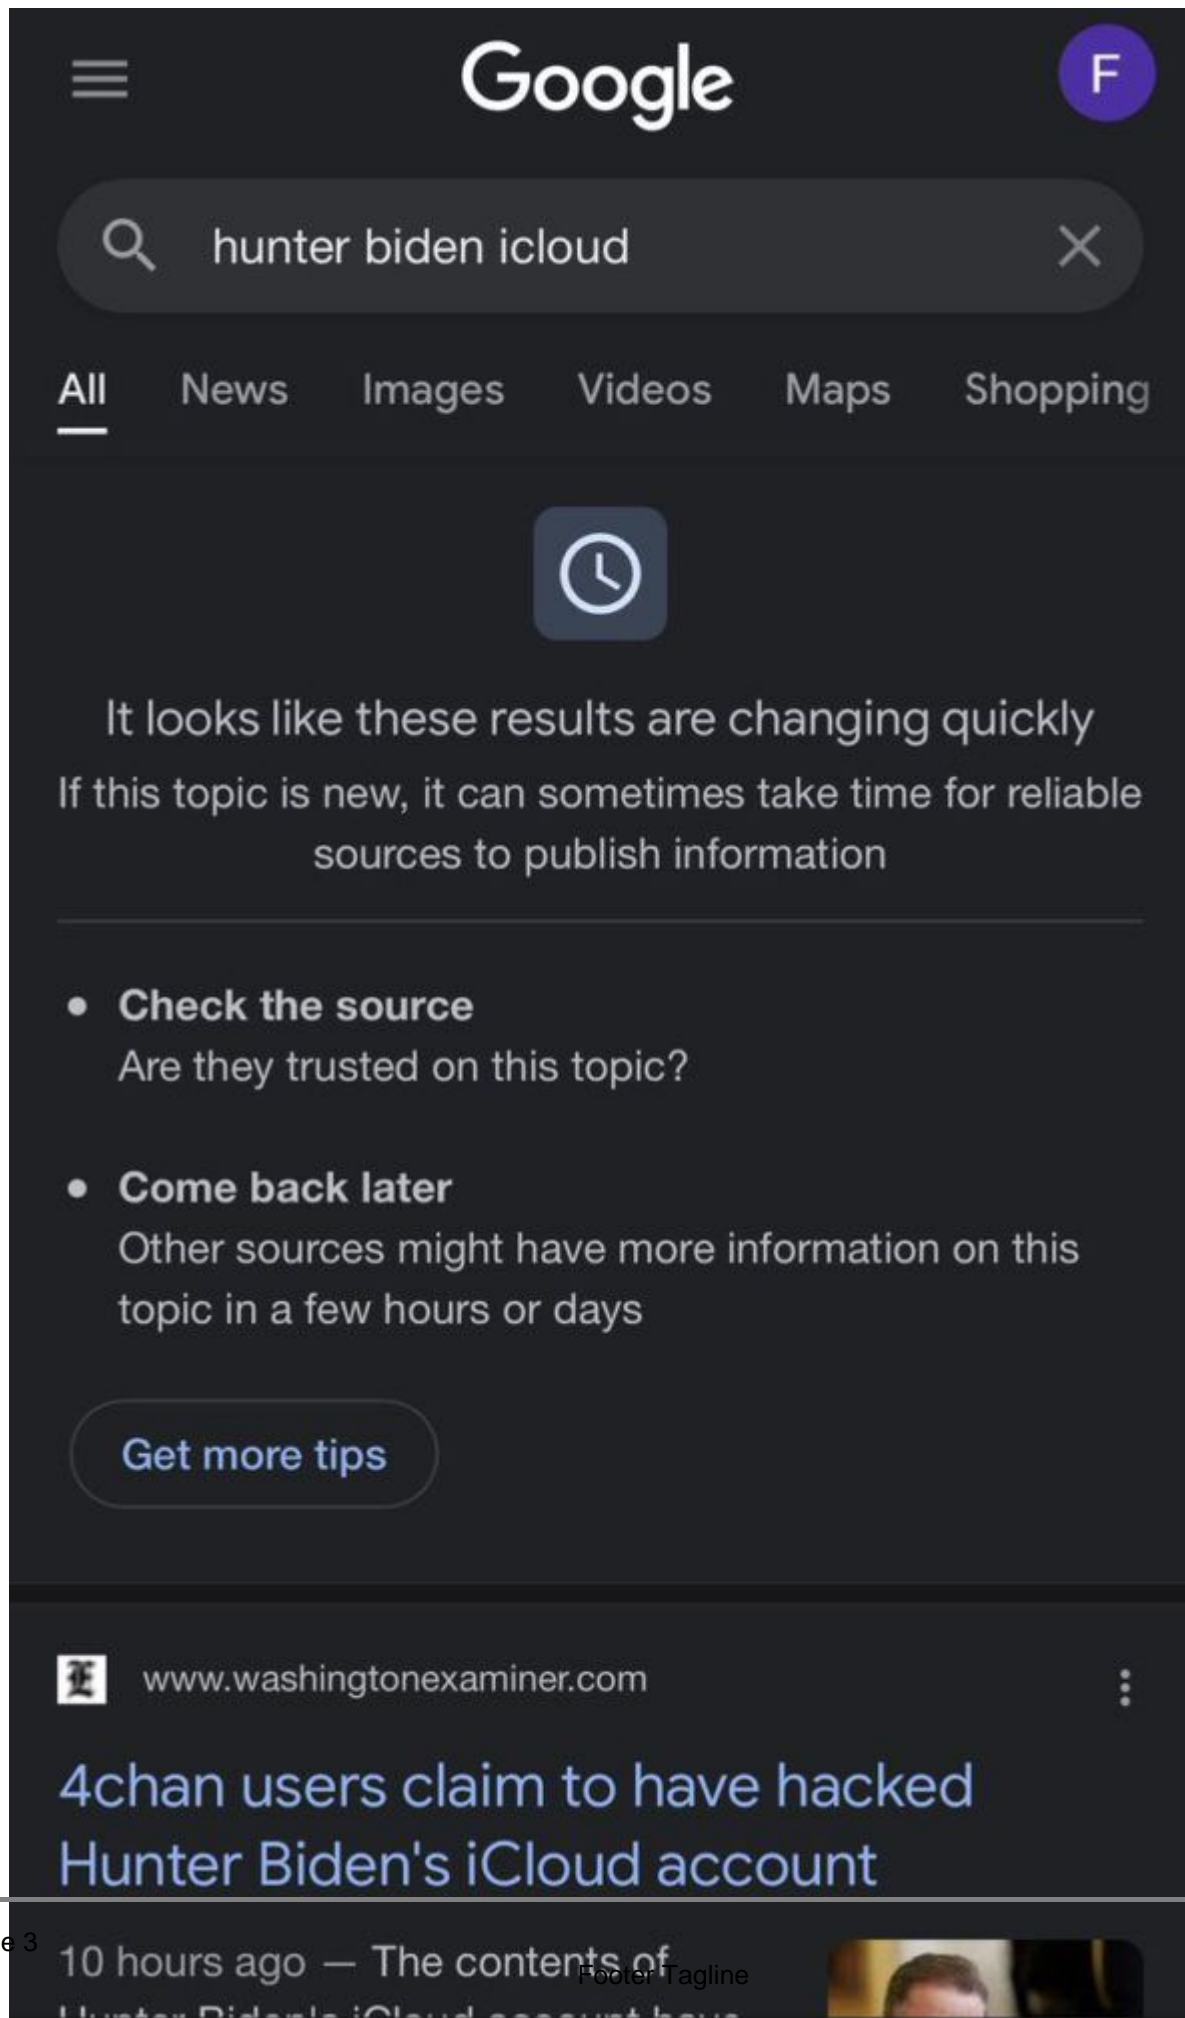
Google

F

hunter biden icloud

All News Images Videos Maps Shopping

It looks like these results are changing quickly

If this topic is new, it can sometimes take time for reliable sources to publish information

• Check the source
Are they trusted on this topic?

• Come back later
Other sources might have more information on this topic in a few hours or days

Get more tips

www.washingtonexaminer.com

4chan users claim to have hacked Hunter Biden's iCloud account

e 3

10 hours ago — The contents of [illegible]

Footer Tagline